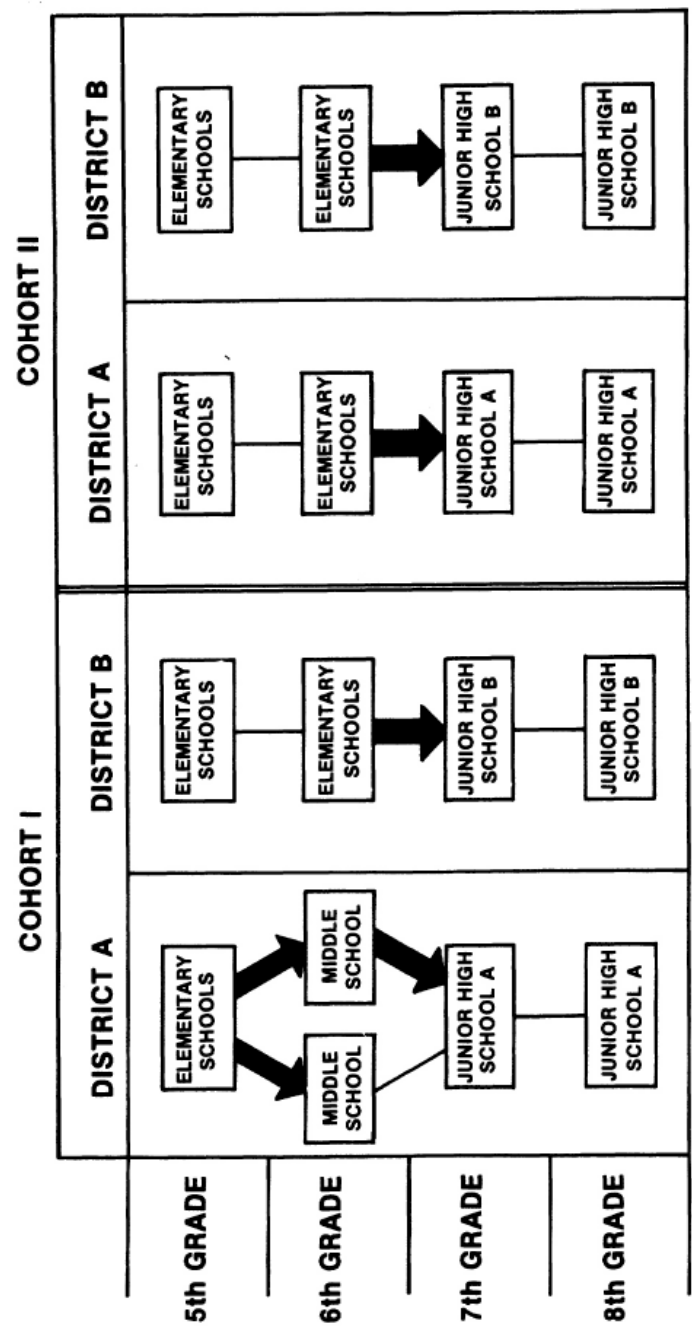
COHORT I

DISTRICT A

ELEMENTARY SCHOOLS

MIDDLE SCHOOL

MIDDLE SCHOOL

JUNIOR HIGH SCHOOL A

JUNIOR HIGH SCHOOL A

DISTRICT B

ELEMENTARY SCHOOLS

ELEMENTARY SCHOOLS

JUNIOR HIGH SCHOOL B

JUNIOR HIGH SCHOOL B

COHORT II

DISTRICT A

ELEMENTARY SCHOOLS

ELEMENTARY SCHOOLS

JUNIOR HIGH SCHOOL A

JUNIOR HIGH SCHOOL A

DISTRICT B

ELEMENTARY SCHOOLS

ELEMENTARY SCHOOLS

JUNIOR HIGH SCHOOL B

JUNIOR HIGH SCHOOL B

5th GRADE

6th GRADE

7th GRADE

8th GRADE